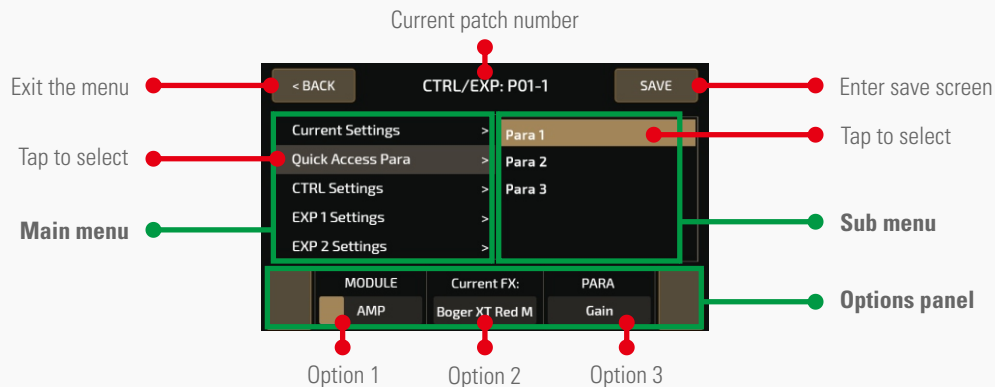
Current patch number

Exit the menu

< BACK

CTRL/EXP: P01-1

SAVE

Enter save screen

Tap to select

Current Settings >
Quick Access Para >
CTRL Settings >
EXP 1 Settings >
EXP 2 Settings >

Para 1
Para 2
Para 3

Tap to select

Main menu

Sub menu

MODULE
AMP

Current FX:
Boger XT Red M

PARA
Gain

Options panel

Option 1

Option 2

Option 3